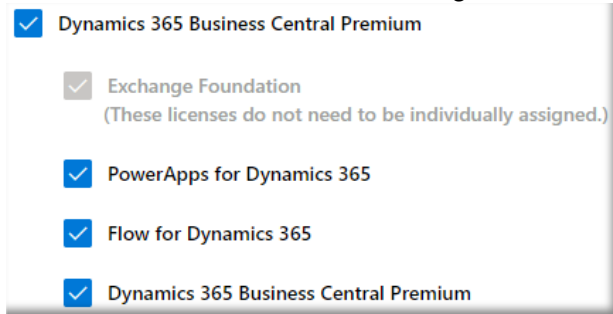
Dynamics 365 Business Central Premium

Exchange Foundation
(These licenses do not need to be individually assigned.)

PowerApps for Dynamics 365

Flow for Dynamics 365

Dynamics 365 Business Central Premium